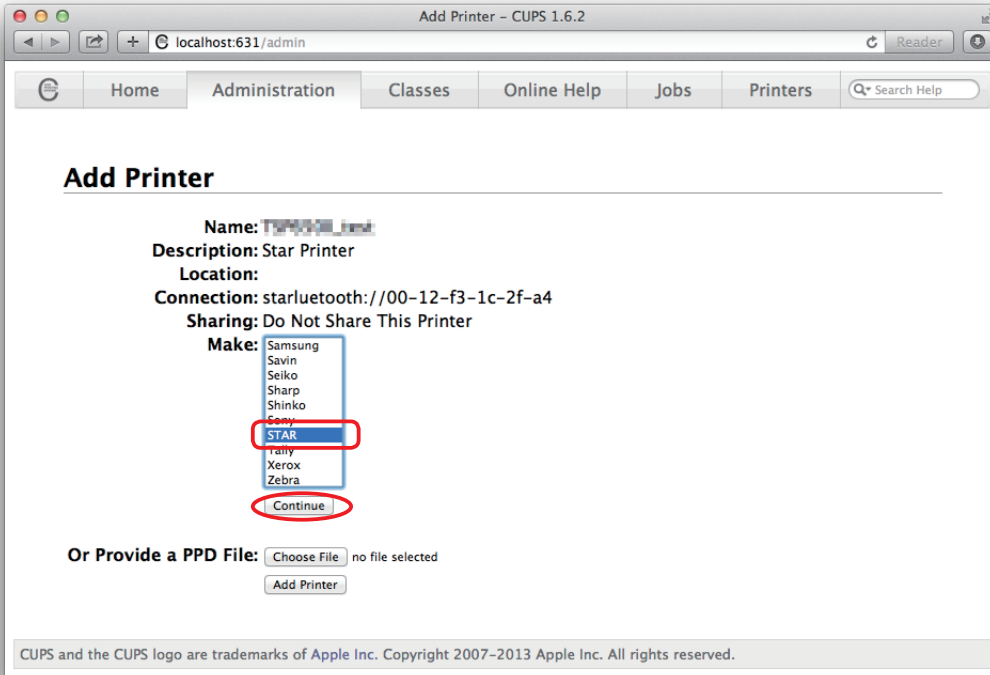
Add Printer - CUPS 1.6.2

localhost:631/admin

Reader

Home | Administration | Classes | Online Help | Jobs | Printers | Search Help

Add Printer

Name: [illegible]
Description: Star Printer
Location:
Connection: starluetooth://00-12-f3-1c-2f-a4
Sharing: Do Not Share This Printer
Make: Samsung
Savin
Seiko
Sharp
Shinko
Sony
STAR
Tally
Xerox
Zebra

Continue

Or Provide a PPD File: Choose File no file selected

Add Printer

CUPS and the CUPS logo are trademarks of Apple Inc. Copyright 2007-2013 Apple Inc. All rights reserved.